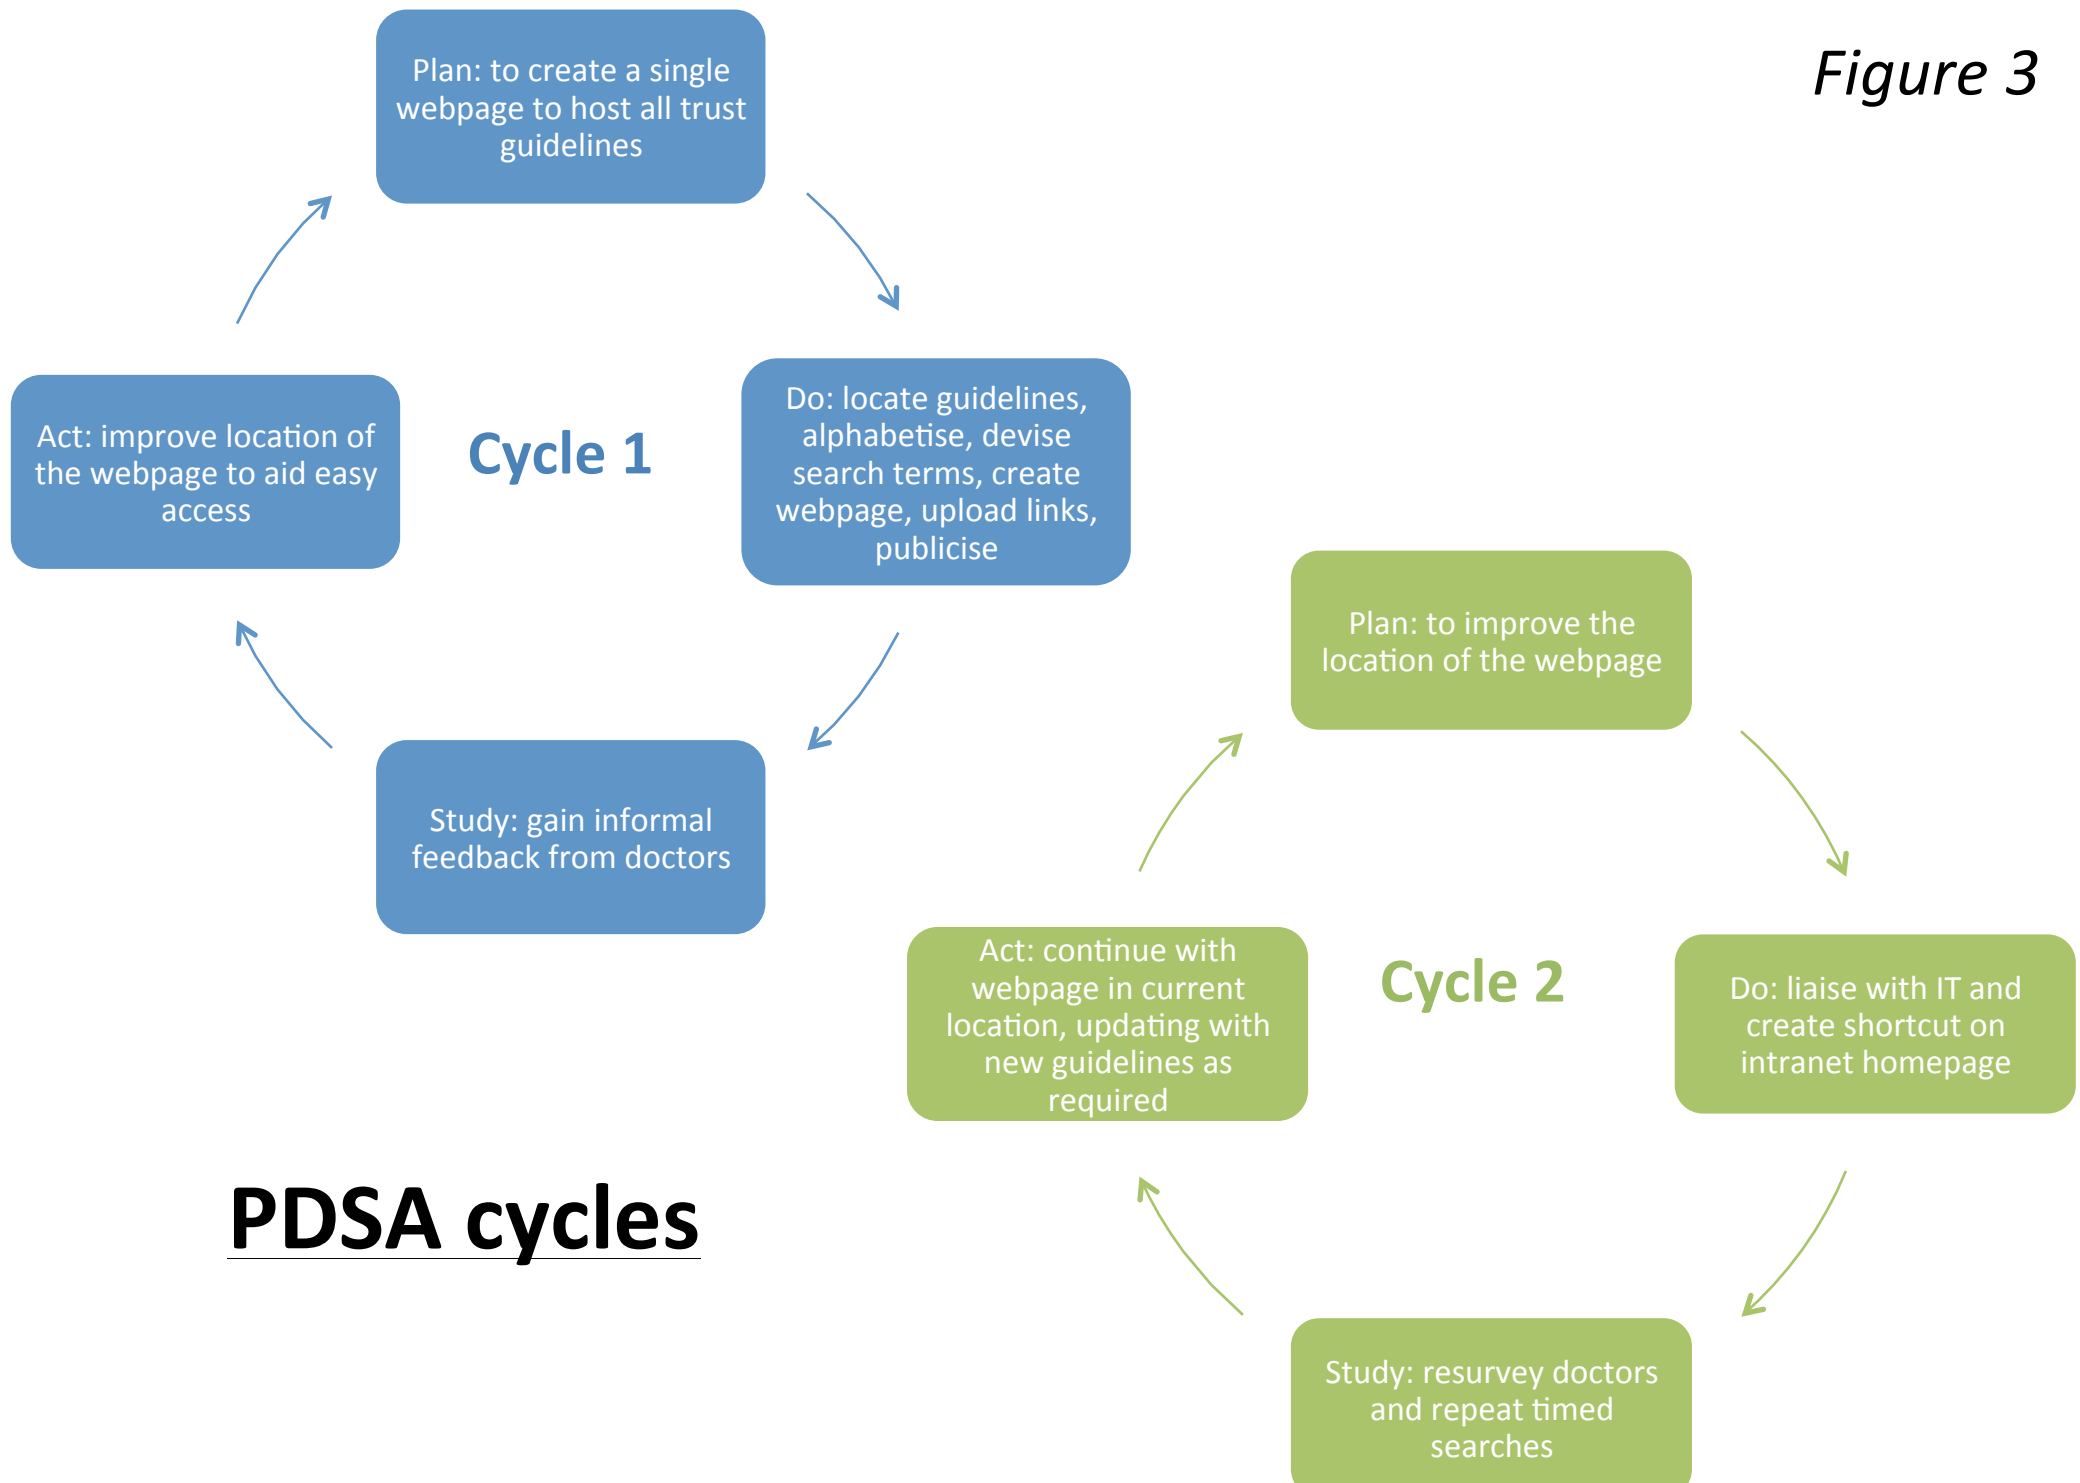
Figure 3

Plan: to create a single webpage to host all trust guidelines

Cycle 1

Do: locate guidelines, alphabetise, devise search terms, create webpage, upload links, publicise

Study: gain informal feedback from doctors

Act: improve location of the webpage to aid easy access

Plan: to improve the location of the webpage

Cycle 2

Do: liaise with IT and create shortcut on intranet homepage

Study: resurvey doctors and repeat timed searches

Act: continue with webpage in current location, updating with new guidelines as required

PDSA cycles